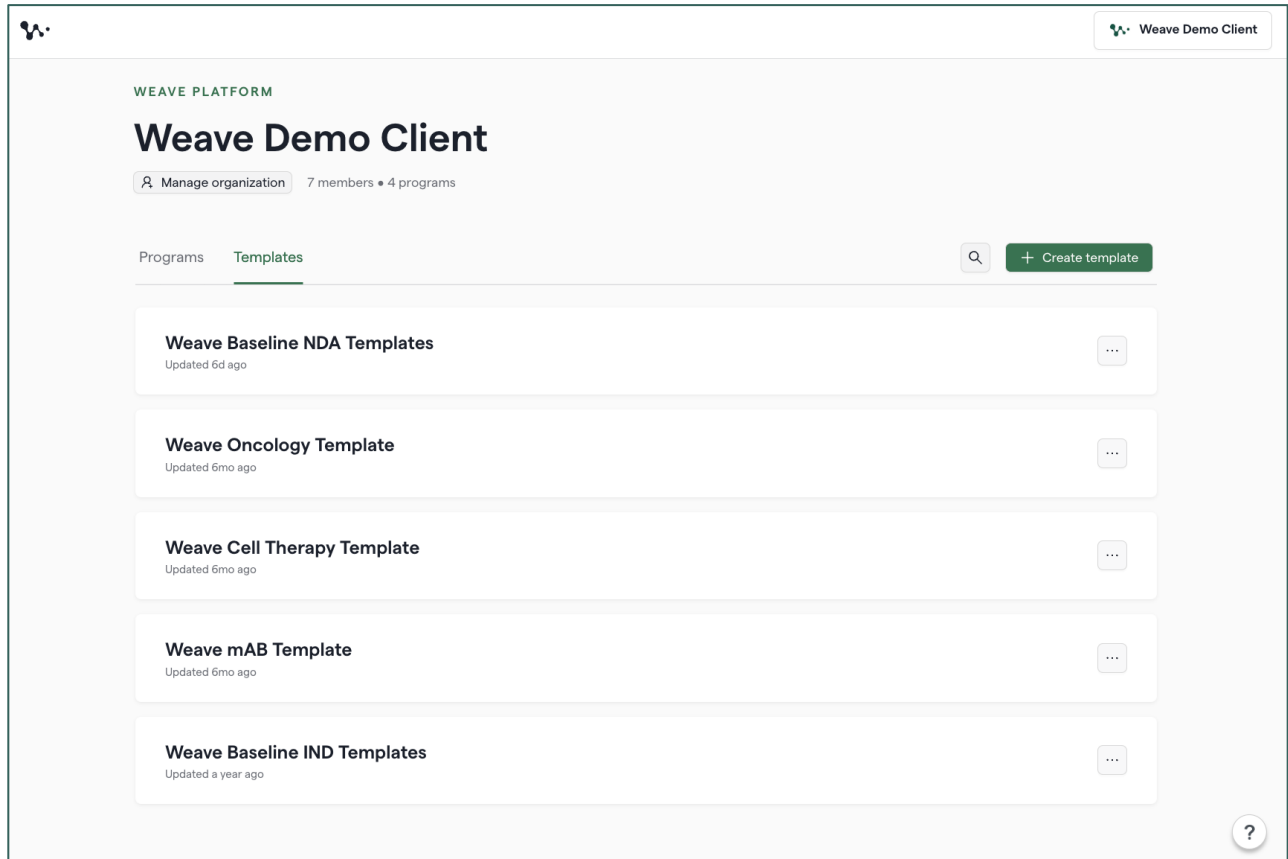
Weave Demo Client

WEAVE PLATFORM

Weave Demo Client

Manage organization 7 members • 4 programs

Programs Templates

+ Create template

Weave Baseline NDA Templates
Updated 6d ago

...

Weave Oncology Template
Updated 6mo ago

...

Weave Cell Therapy Template
Updated 6mo ago

...

Weave mAB Template
Updated 6mo ago

...

Weave Baseline IND Templates
Updated a year ago

...

?